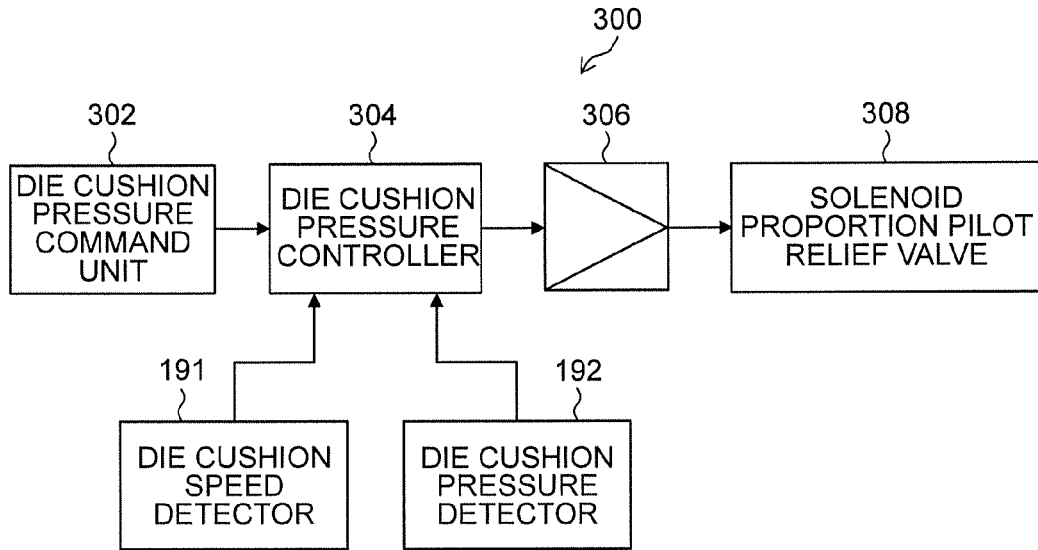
300

302

DIE CUSHION PRESSURE COMMAND UNIT

304

DIE CUSHION PRESSURE CONTROLLER

306

308

SOLENOID PROPORTION PILOT RELIEF VALVE

191

DIE CUSHION SPEED DETECTOR

192

DIE CUSHION PRESSURE DETECTOR